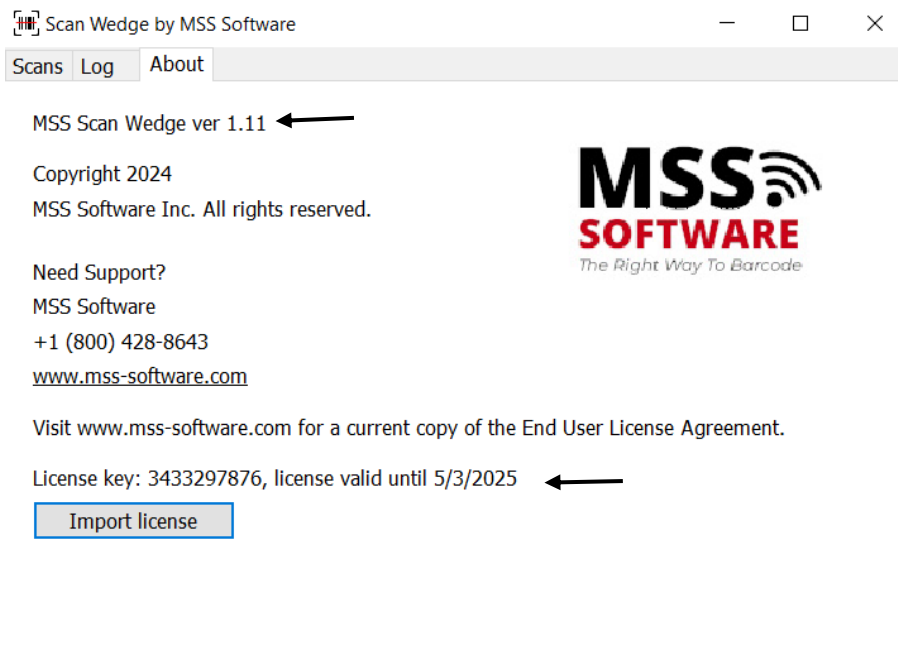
Scan Wedge by MSS Software

Scans Log About

MSS Scan Wedge ver 1.11

Copyright 2024
MSS Software Inc. All rights reserved.

MSS
SOFTWARE
The Right Way To Barcode

Need Support?
MSS Software
+1 (800) 428-8643
www.mss-software.com

Visit www.mss-software.com for a current copy of the End User License Agreement.

License key: 3433297876, license valid until 5/3/2025

Import license